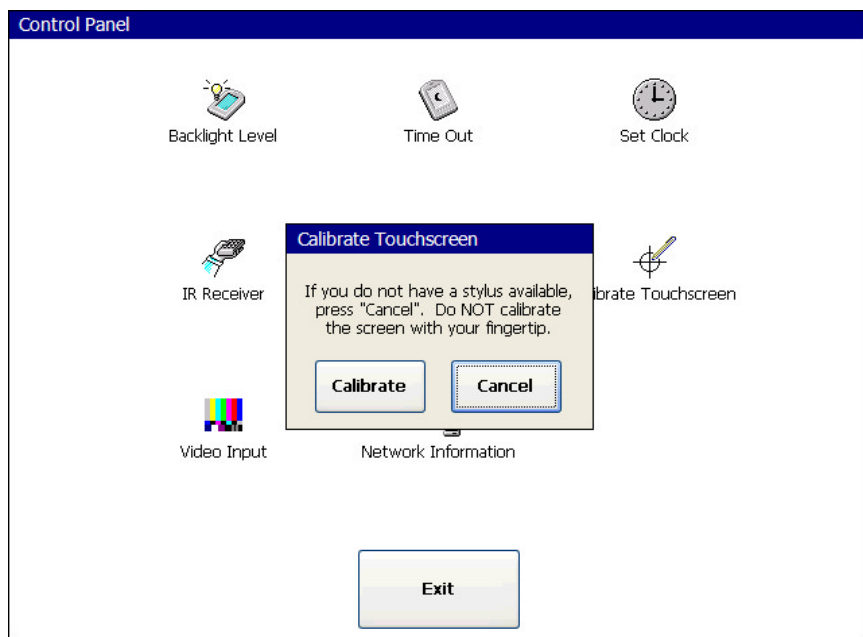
Control Panel

Backlight Level

Time Out

Set Clock

IR Receiver

Calibrate Touchscreen

If you do not have a stylus available, press "Cancel". Do NOT calibrate the screen with your fingertip.

Calibrate

Cancel

ibrate Touchscreen

Video Input

Network Information

Exit